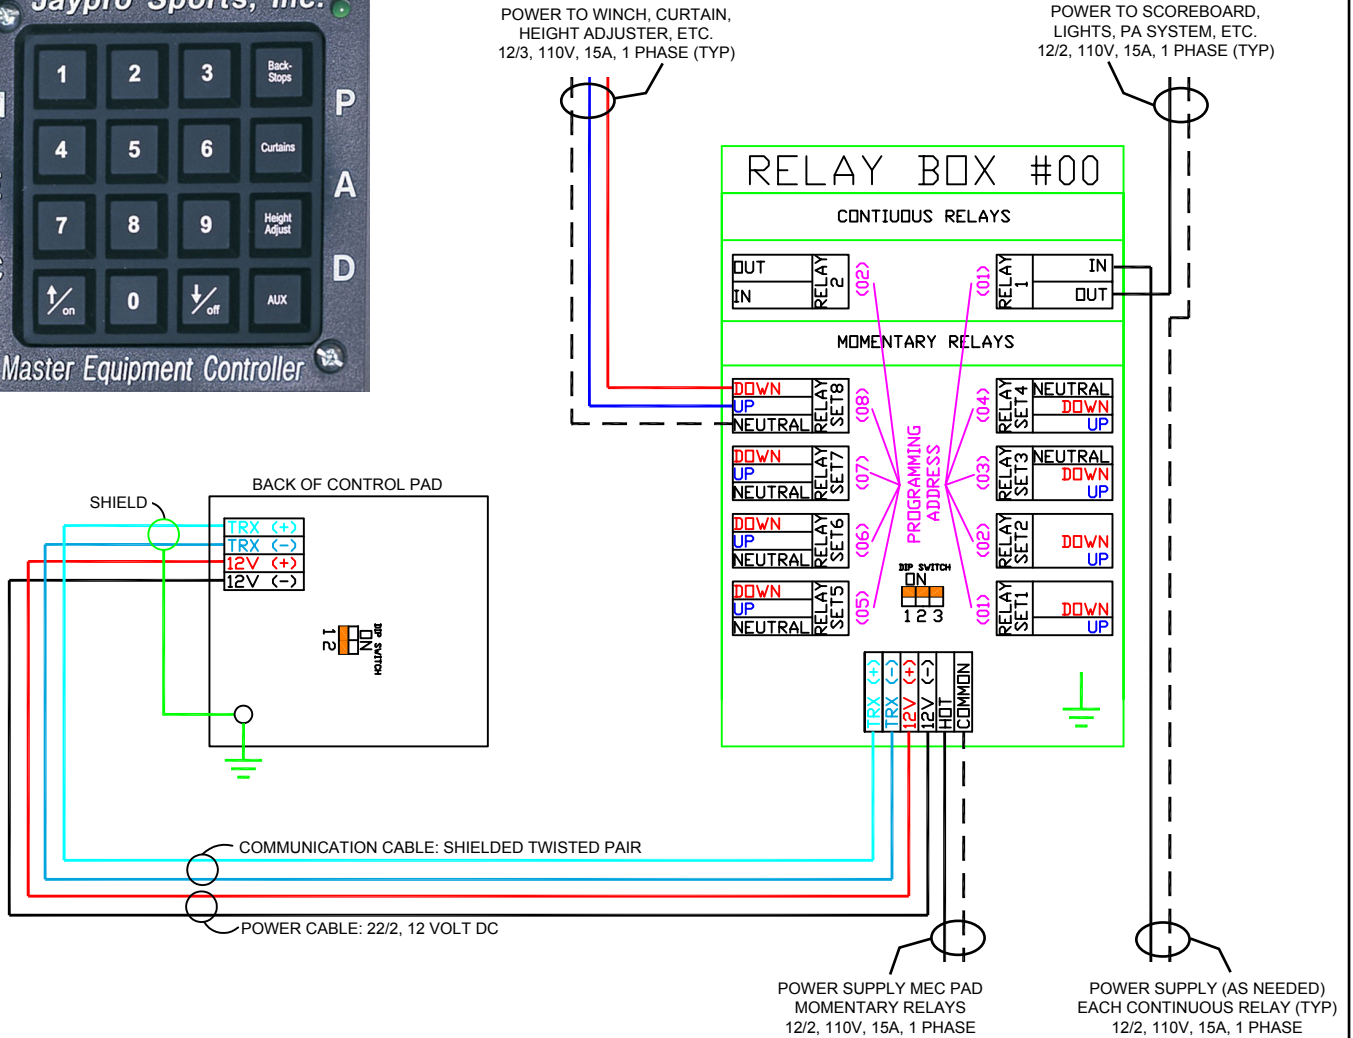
Jaypro Sports, Inc.

1 2 3 Back-Stops
4 5 6 Curtains
7 8 9 Height Adjust
on 0 off AUX

P A D

Master Equipment Controller

POWER TO WINCH, CURTAIN, HEIGHT ADJUSTER, ETC. 12/3, 110V, 15A, 1 PHASE (TYP)

POWER TO SCOREBOARD, LIGHTS, PA SYSTEM, ETC. 12/2, 110V, 15A, 1 PHASE (TYP)

RELAY BOX #00

CONTIUOUS RELAYS

OUT IN RELAY 2 (02)
(01) RELAY 1 IN OUT

MOMENTARY RELAYS

DOWN UP NEUTRAL RELAY SET8 (08)
DOWN UP NEUTRAL RELAY SET7 (07)
DOWN UP NEUTRAL RELAY SET6 (06)
DOWN UP NEUTRAL RELAY SET5 (05)

PROGRAMMING ADDRESS

DIP SWITCH ON 1 2 3

(04) RELAY SET4 NEUTRAL DOWN UP
(03) RELAY SET3 NEUTRAL DOWN UP
(02) RELAY SET2 DOWN UP
(01) RELAY SET1 DOWN UP

TRX (+) TRX (-) 12V (+) 12V (-) HOT COMMON

BACK OF CONTROL PAD

SHIELD

TRX (+)
TRX (-)
12V (+)
12V (-)

1 2 ON DIP SWITCH

COMMUNICATION CABLE: SHIELDED TWISTED PAIR

POWER CABLE: 22/2, 12 VOLT DC

POWER SUPPLY MEC PAD MOMENTARY RELAYS 12/2, 110V, 15A, 1 PHASE

POWER SUPPLY (AS NEEDED) EACH CONTINUOUS RELAY (TYP) 12/2, 110V, 15A, 1 PHASE